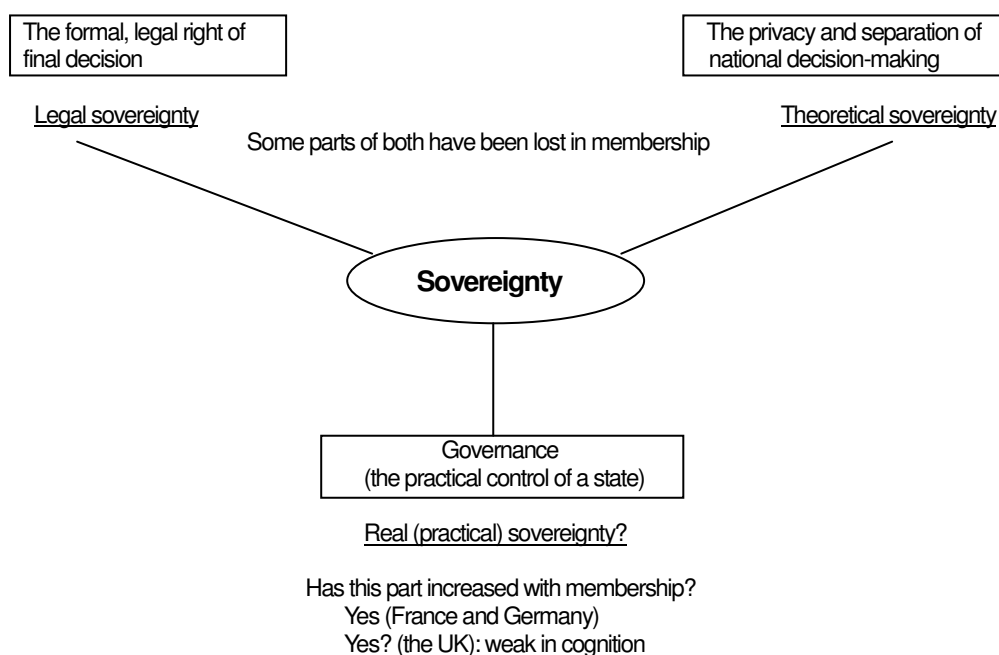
The formal, legal right of final decision

The privacy and separation of national decision-making

Legal sovereignty

Theoretical sovereignty

Some parts of both have been lost in membership

Sovereignty

Governance
(the practical control of a state)

Real (practical) sovereignty?

Has this part increased with membership?
Yes (France and Germany)
Yes? (the UK): weak in cognition